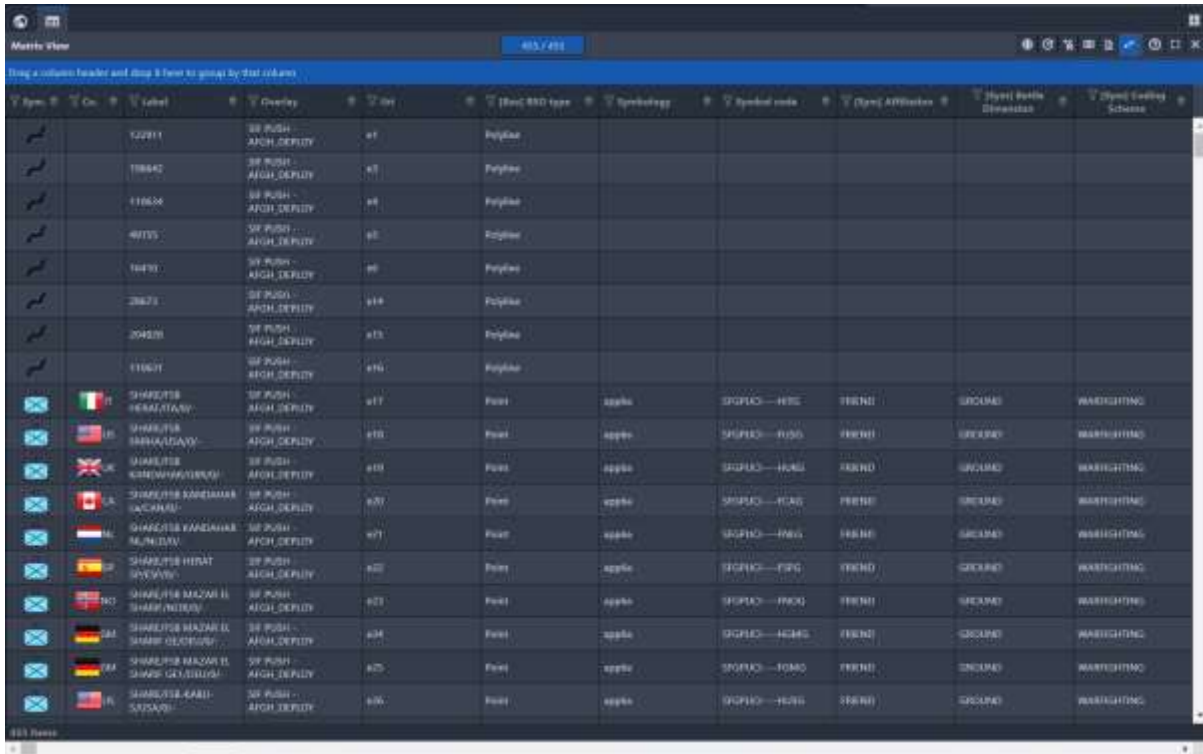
Matrix View

465 / 465

Drag a column header and drop it here to group by that column

| Sym | Co. | Label | Overlay | Uri | [Bas] BSO type | Symbology | Symbol code | [Sym] Affiliation | [Sym] Battle Dimension | [Sym] Coding Scheme |
|---|---|---|---|---|---|---|---|---|---|---|
| | | 122911 | SIF PUSH - AFGH_DEPLOY | e1 | Polyline | | | | | |
| | | 198642 | SIF PUSH - AFGH_DEPLOY | e3 | Polyline | | | | | |
| | | 110634 | SIF PUSH - AFGH_DEPLOY | e4 | Polyline | | | | | |
| | | 49735 | SIF PUSH - AFGH_DEPLOY | e5 | Polyline | | | | | |
| | | 16410 | SIF PUSH - AFGH_DEPLOY | e6 | Polyline | | | | | |
| | | 20673 | SIF PUSH - AFGH_DEPLOY | e14 | Polyline | | | | | |
| | | 204820 | SIF PUSH - AFGH_DEPLOY | e15 | Polyline | | | | | |
| | | 110631 | SIF PUSH - AFGH_DEPLOY | e16 | Polyline | | | | | |
| | IT | SHARE/FSB HERAT/ITA/IU/- | SIF PUSH - AFGH_DEPLOY | e17 | Point | app6a | SFGPUCI----HITG | FRIEND | GROUND | WARFIGHTING |
| | US | SHARE/FSB FARAH/USA/IU/- | SIF PUSH - AFGH_DEPLOY | e18 | Point | app6a | SFGPUCI----HUSG | FRIEND | GROUND | WARFIGHTING |
| | UK | SHARE/FSB KANDAHAR/GBR/IU/- | SIF PUSH - AFGH_DEPLOY | e19 | Point | app6a | SFGPUCI----HUKG | FRIEND | GROUND | WARFIGHTING |
| | CA | SHARE/FSB KANDAHAR Ca/CAN/IU/- | SIF PUSH - AFGH_DEPLOY | e20 | Point | app6a | SFGPUCI----FCAG | FRIEND | GROUND | WARFIGHTING |
| | NL | SHARE/FSB KANDAHAR NL/NLD/IU/- | SIF PUSH - AFGH_DEPLOY | e21 | Point | app6a | SFGPUCI----FNLG | FRIEND | GROUND | WARFIGHTING |
| | SP | SHARE/FSB HERAT SP/ESP/IU/- | SIF PUSH - AFGH_DEPLOY | e22 | Point | app6a | SFGPUCI----FSPG | FRIEND | GROUND | WARFIGHTING |
| | NO | SHARE/FSB MAZAR EL SHARIF/NOR/IU/- | SIF PUSH - AFGH_DEPLOY | e23 | Point | app6a | SFGPUCI----FNOG | FRIEND | GROUND | WARFIGHTING |
| | GM | SHARE/FSB MAZAR EL SHARIF GE/DEU/IU/- | SIF PUSH - AFGH_DEPLOY | e24 | Point | app6a | SFGPUCI----HGMG | FRIEND | GROUND | WARFIGHTING |
| | GM | SHARE/FSB MAZAR EL SHARIF GE1/DEU/IU/- | SIF PUSH - AFGH_DEPLOY | e25 | Point | app6a | SFGPUCI----FGMG | FRIEND | GROUND | WARFIGHTING |
| | US | SHARE/FSB KABUL-S/USA/IU/- | SIF PUSH - AFGH_DEPLOY | e26 | Point | app6a | SFGPUCI----HUSG | FRIEND | GROUND | WARFIGHTING |

465 Items